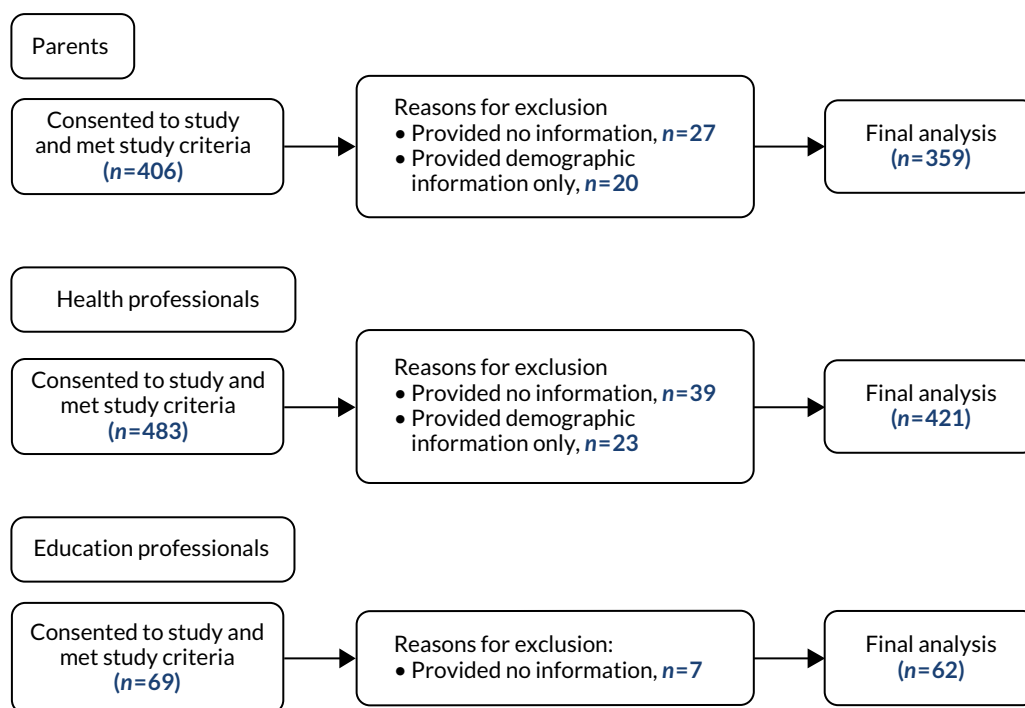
Parents

Consented to study and met study criteria (*n*=406)

Reasons for exclusion
• Provided no information, *n*=27
• Provided demographic information only, *n*=20

Final analysis (*n*=359)

Health professionals

Consented to study and met study criteria (*n*=483)

Reasons for exclusion
• Provided no information, *n*=39
• Provided demographic information only, *n*=23

Final analysis (*n*=421)

Education professionals

Consented to study and met study criteria (*n*=69)

Reasons for exclusion:
• Provided no information, *n*=7

Final analysis (*n*=62)